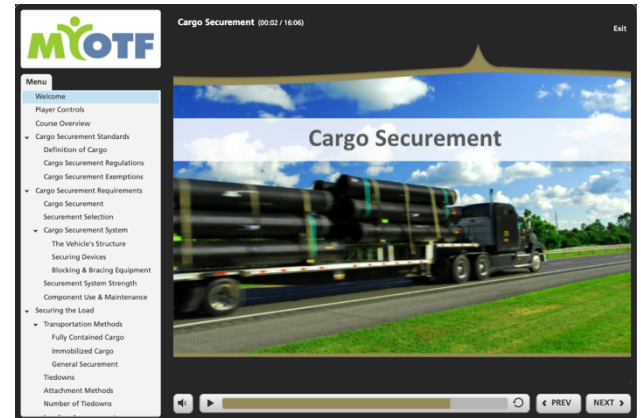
MYOTF

Cargo Securement (00:02 / 16:06)

Exit

Menu

Welcome
Player Controls
Course Overview
Cargo Securement Standards
Definition of Cargo
Cargo Securement Regulations
Cargo Securement Exemptions
Cargo Securement Requirements
Cargo Securement
Securement Selection
Cargo Securement System
The Vehicle's Structure
Securing Devices
Blocking & Bracing Equipment
Securement System Strength
Component Use & Maintenance
Securing the Load
Transportation Methods
Fully Contained Cargo
Immobilized Cargo
General Securement
Tiedowns
Attachment Methods
Number of Tiedowns

Cargo Securement

PREV

NEXT